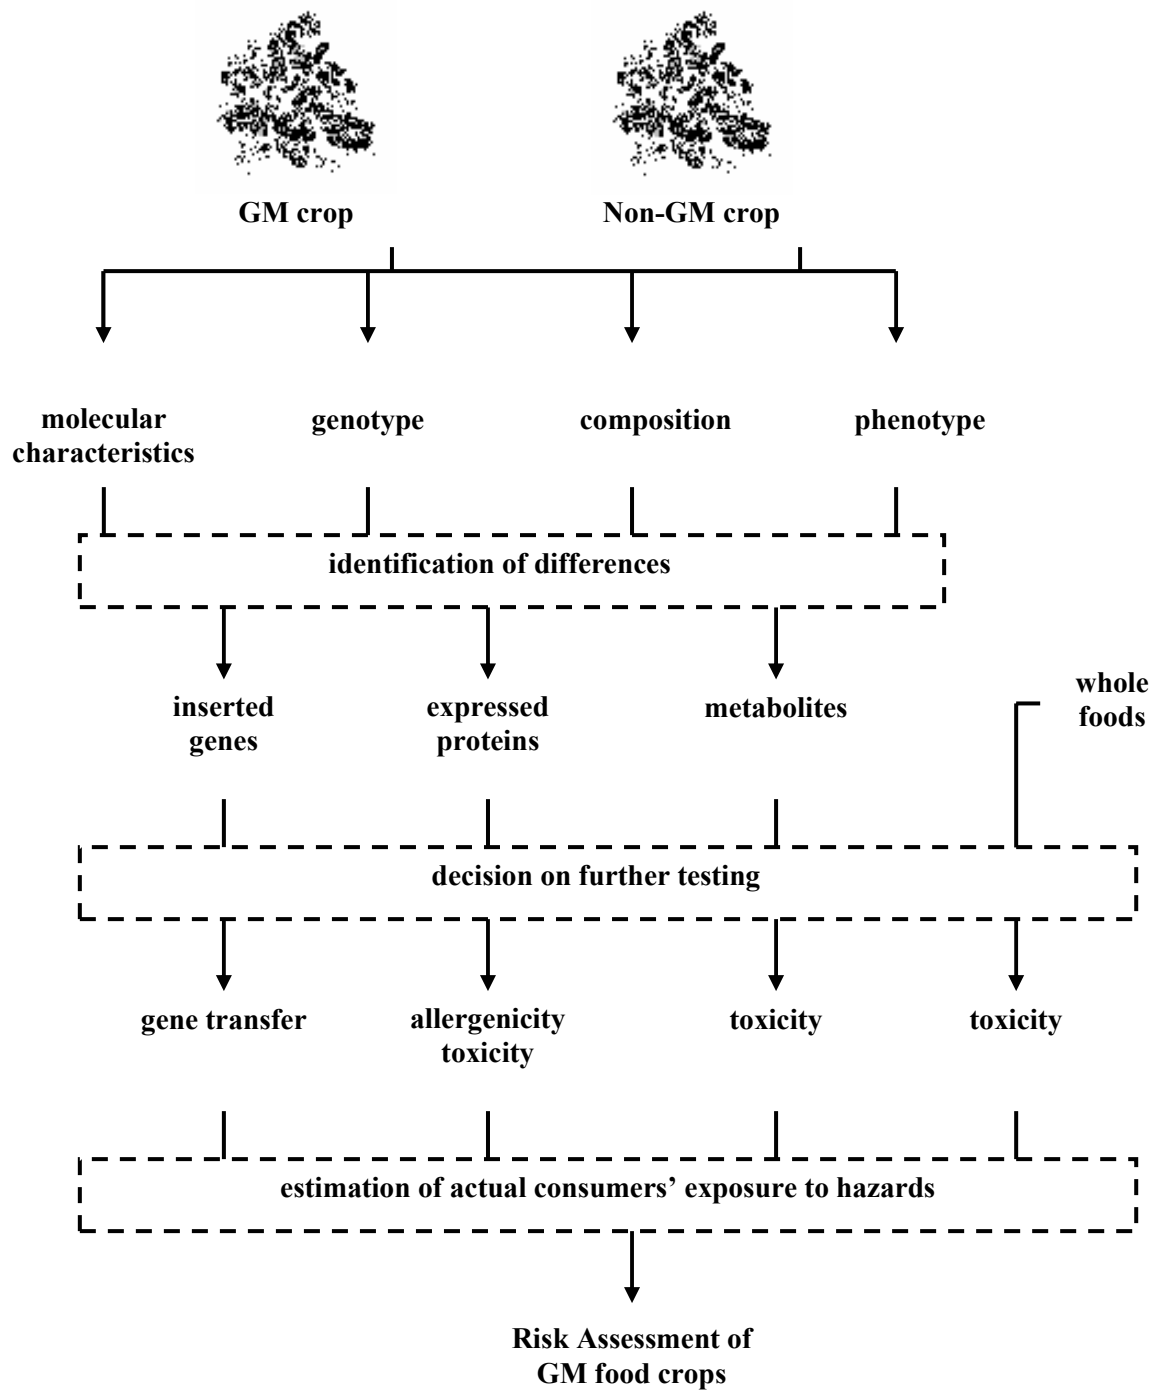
GM crop

Non-GM crop

molecular characteristics

genotype

composition

phenotype

identification of differences

inserted genes

expressed proteins

metabolites

whole foods

decision on further testing

gene transfer

allergenicity toxicity

toxicity

toxicity

estimation of actual consumers' exposure to hazards

Risk Assessment of GM food crops